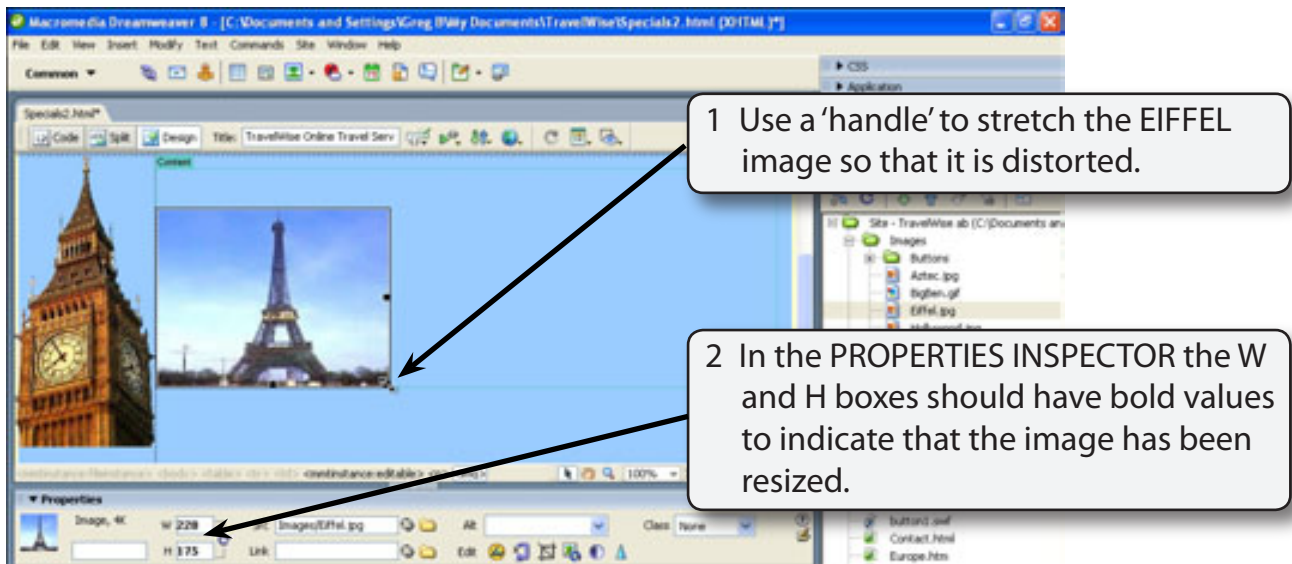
Macromedia Dreamweaver 8 - [C:\Documents and Settings\Greg B\My Documents\TravelWise\Specials2.html (XHTML)*]

File Edit View Insert Modify Text Commands Site Window Help

Common

Specials2.html*

Code Split Design Title: TravelWise Online Travel Serv

Content

CSS
Application

1 Use a 'handle' to stretch the EIFFEL image so that it is distorted.

Site - TravelWise ab (C:\Documents an
Images
Buttons
Aztec.jpg
Bigben.gif
Eiffel.jpg

2 In the PROPERTIES INSPECTOR the W and H boxes should have bold values to indicate that the image has been resized.

<mmtinstance:fileinstance> <body> <table> <tr> <td> <mmtinstance:editable>

100%

Properties

Image, 4K

W 228

H 175

Src Images/Eiffel.jpg

Link

Alt

Edit

Class None

buttons.swf
Contact.html
Europe.htm